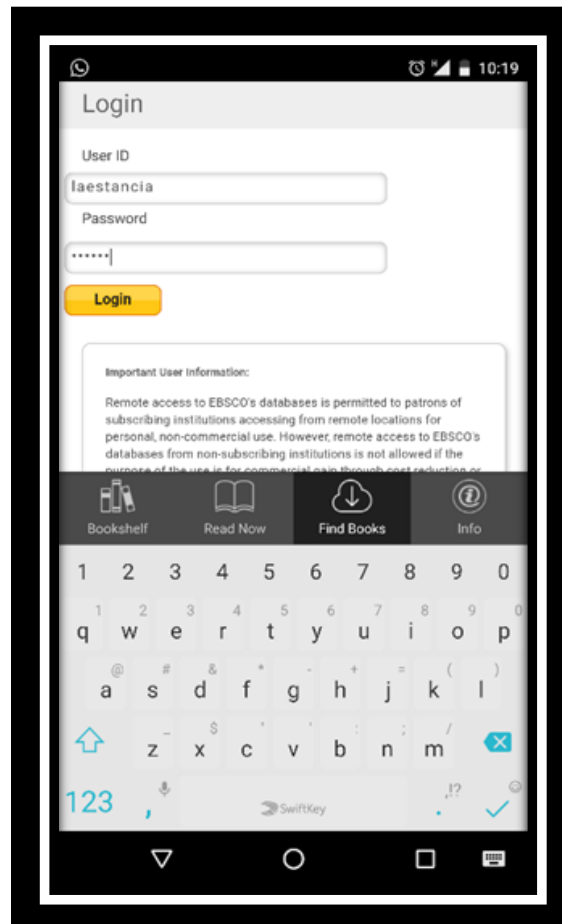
10:19

Login

User ID

laestancia

Password

••••••

Login

Important User Information:

Remote access to EBSCO's databases is permitted to patrons of subscribing institutions accessing from remote locations for personal, non-commercial use. However, remote access to EBSCO's databases from non-subscribing institutions is not allowed if the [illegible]

Bookshelf
Read Now
Find Books
Info

1 2 3 4 5 6 7 8 9 0
q w e r t y u i o p
a s d f g h j k l
z x c v b n m
123 , SwiftKey . ,!?